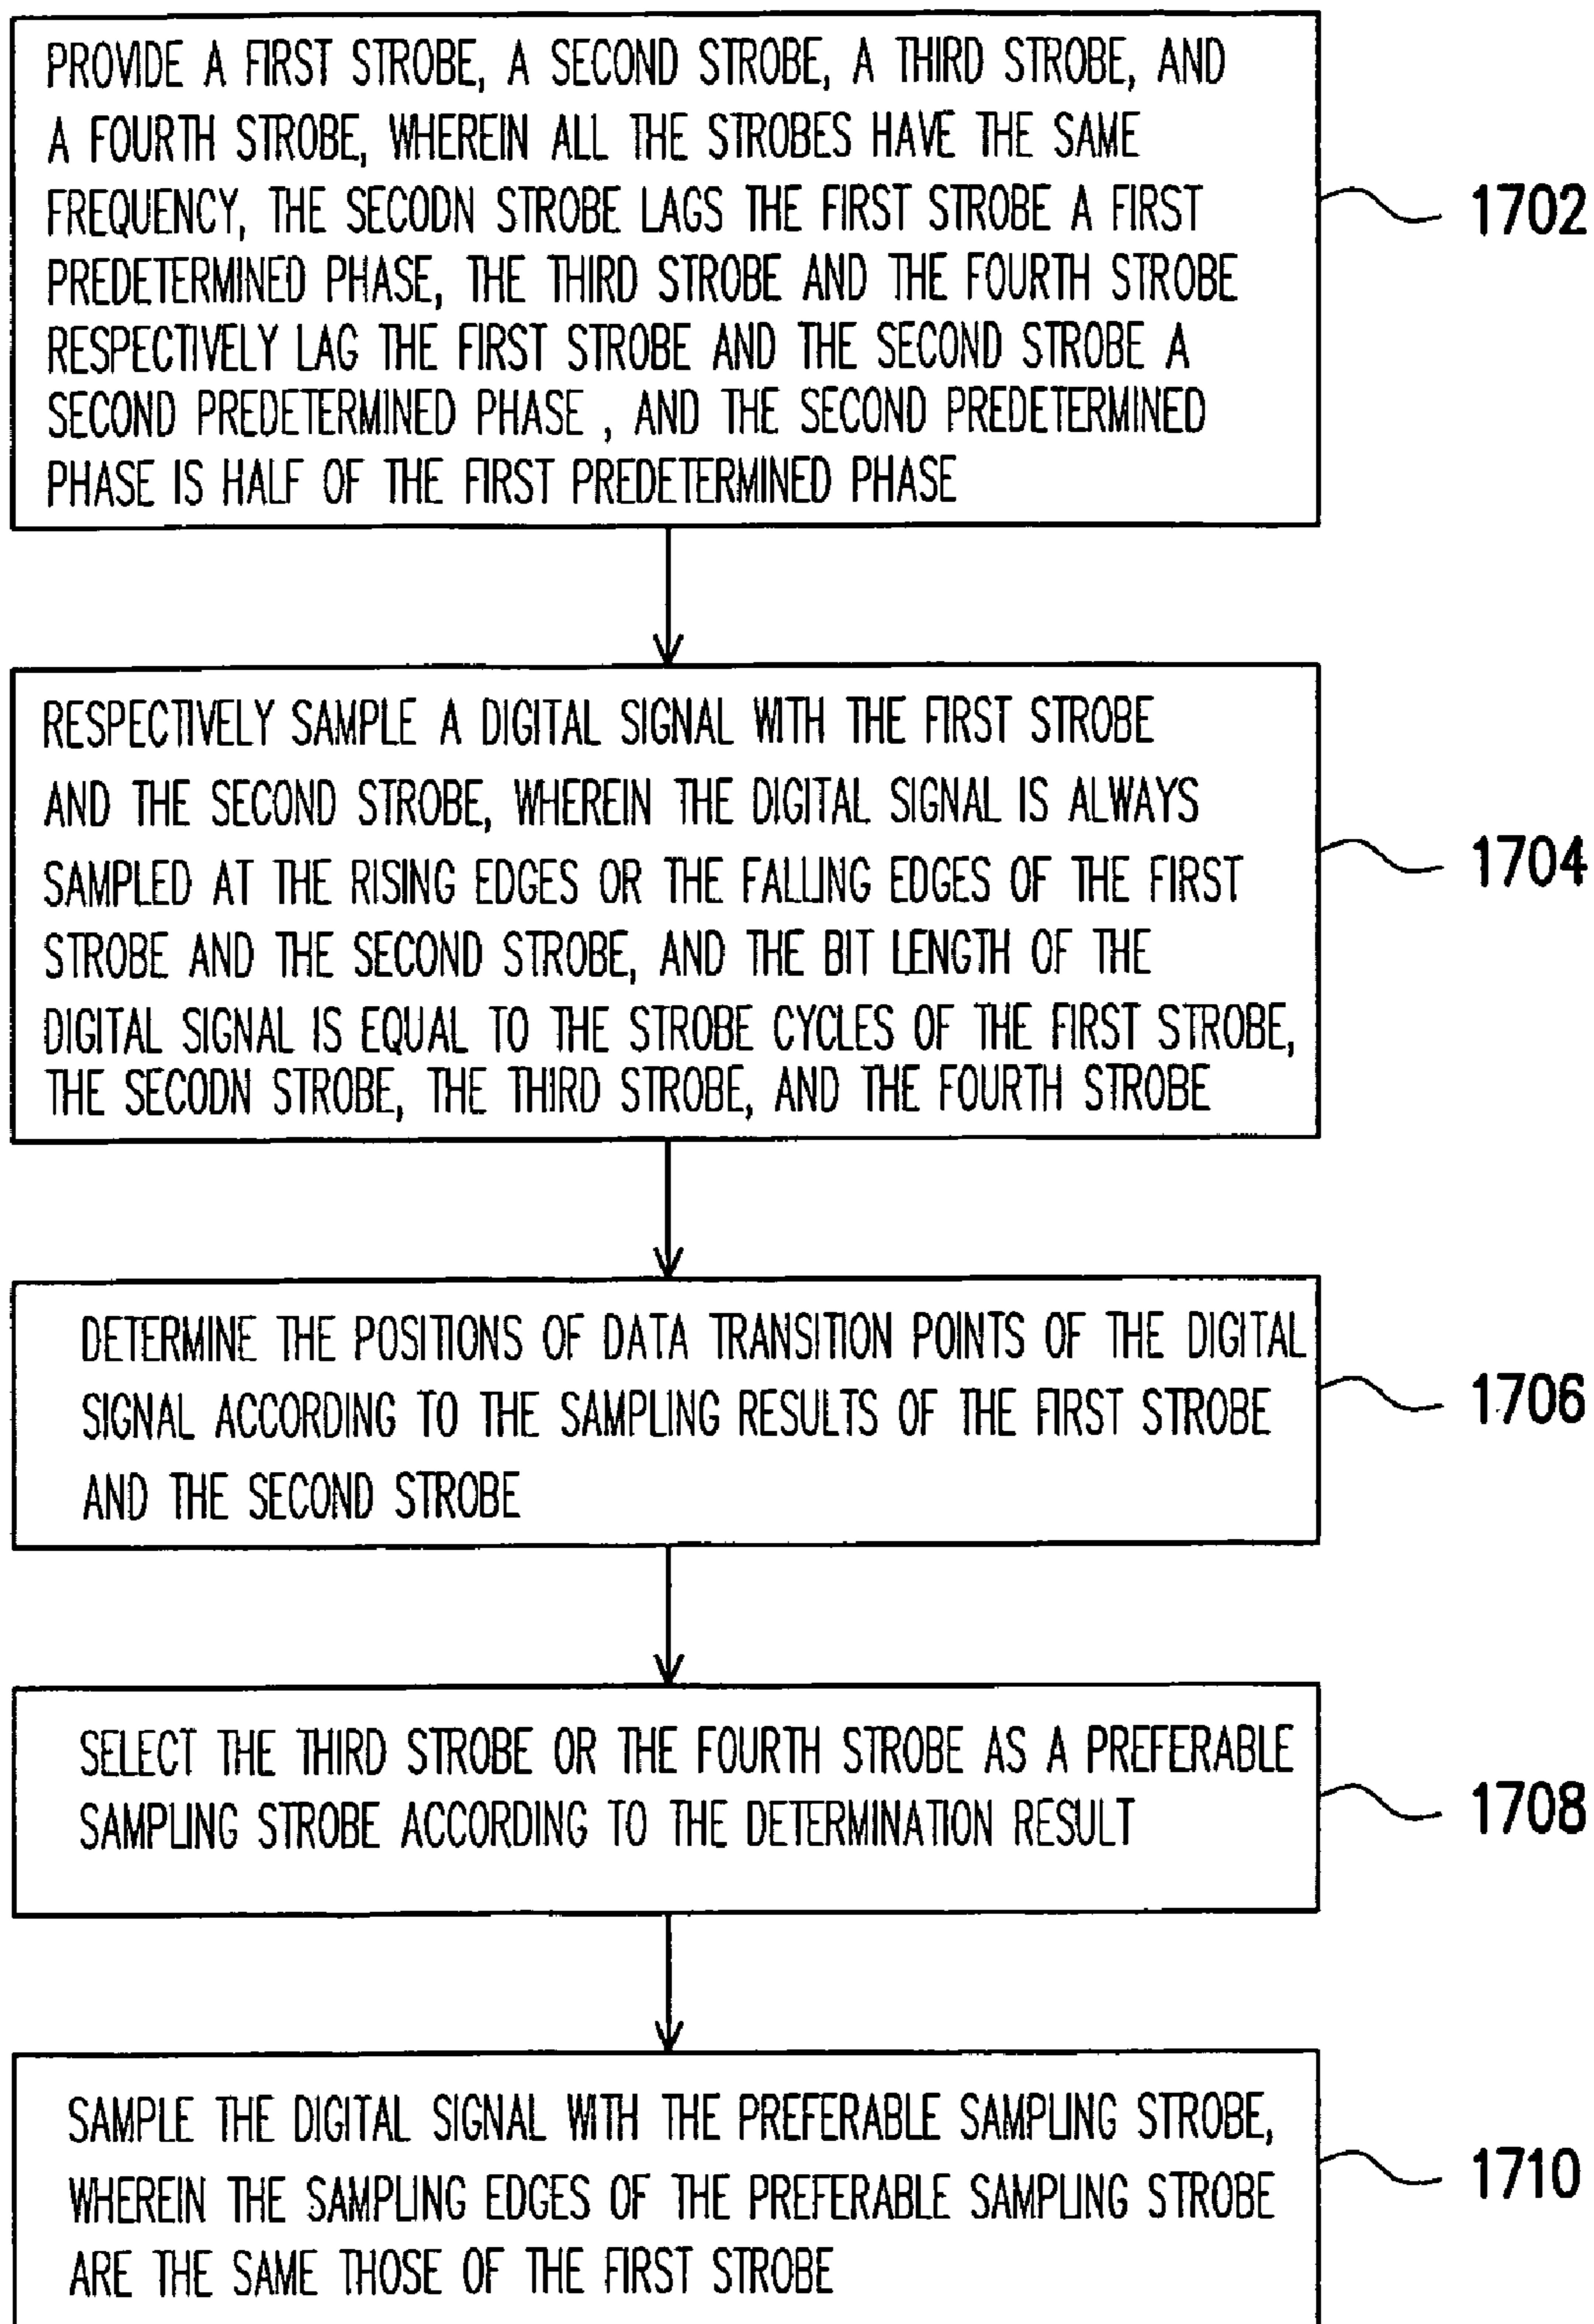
PROVIDE A FIRST STROBE, A SECOND STROBE, A THIRD STROBE, AND A FOURTH STROBE, WHEREIN ALL THE STROBES HAVE THE SAME FREQUENCY, THE SECODN STROBE LAGS THE FIRST STROBE A FIRST PREDETERMINED PHASE, THE THIRD STROBE AND THE FOURTH STROBE RESPECTIVELY LAG THE FIRST STROBE AND THE SECOND STROBE A SECOND PREDETERMINED PHASE , AND THE SECOND PREDETERMINED PHASE IS HALF OF THE FIRST PREDETERMINED PHASE

1702

RESPECTIVELY SAMPLE A DIGITAL SIGNAL WITH THE FIRST STROBE AND THE SECOND STROBE, WHEREIN THE DIGITAL SIGNAL IS ALWAYS SAMPLED AT THE RISING EDGES OR THE FALLING EDGES OF THE FIRST STROBE AND THE SECOND STROBE, AND THE BIT LENGTH OF THE DIGITAL SIGNAL IS EQUAL TO THE STROBE CYCLES OF THE FIRST STROBE, THE SECODN STROBE, THE THIRD STROBE, AND THE FOURTH STROBE

1704

DETERMINE THE POSITIONS OF DATA TRANSITION POINTS OF THE DIGITAL SIGNAL ACCORDING TO THE SAMPLING RESULTS OF THE FIRST STROBE AND THE SECOND STROBE

1706

SELECT THE THIRD STROBE OR THE FOURTH STROBE AS A PREFERABLE SAMPLING STROBE ACCORDING TO THE DETERMINATION RESULT

1708

SAMPLE THE DIGITAL SIGNAL WITH THE PREFERABLE SAMPLING STROBE, WHEREIN THE SAMPLING EDGES OF THE PREFERABLE SAMPLING STROBE ARE THE SAME THOSE OF THE FIRST STROBE

1710